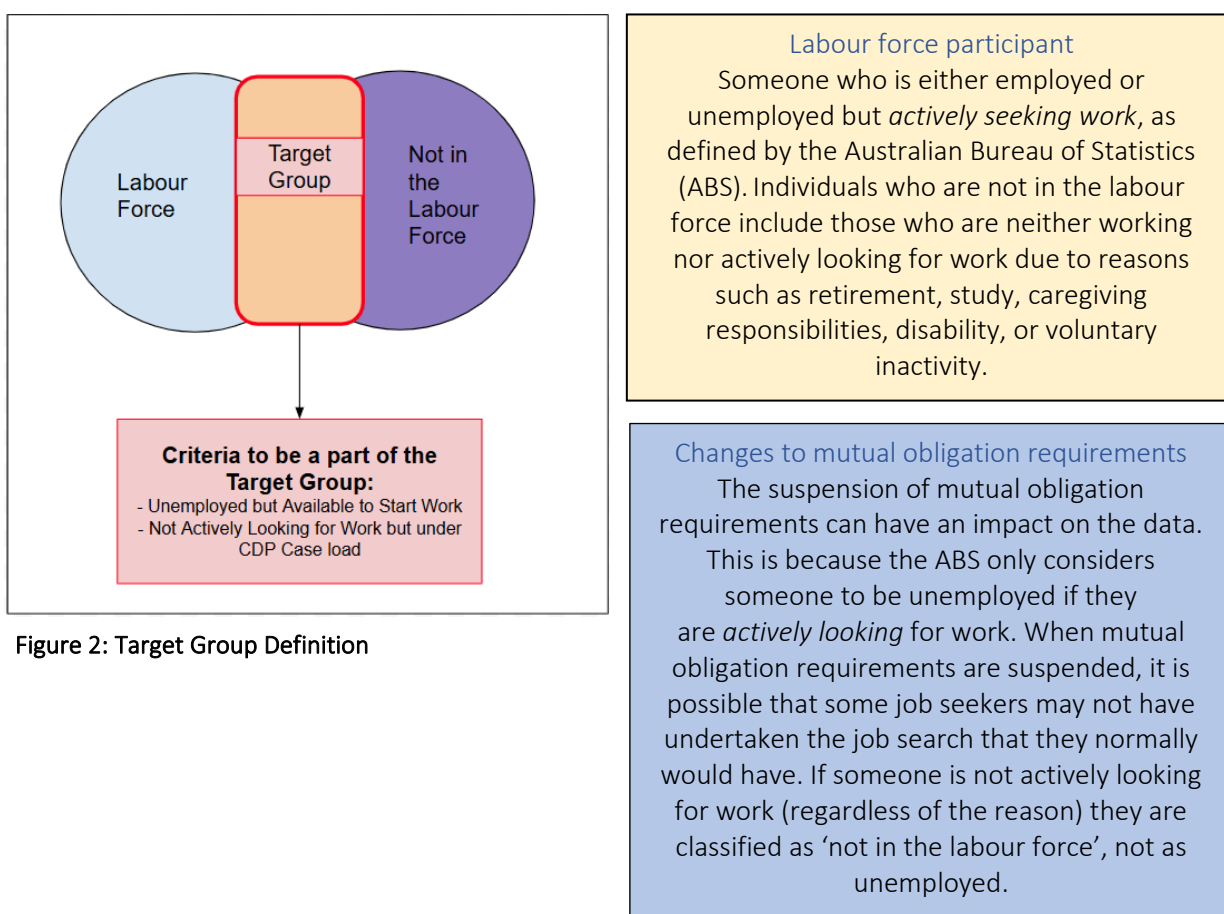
Labour Force

Target Group

Not in the Labour Force

**Criteria to be a part of the Target Group:**
- Unemployed but Available to Start Work
- Not Actively Looking for Work but under CDP Case load

Figure 2: Target Group Definition

Labour force participant
Someone who is either employed or unemployed but *actively seeking work*, as defined by the Australian Bureau of Statistics (ABS). Individuals who are not in the labour force include those who are neither working nor actively looking for work due to reasons such as retirement, study, caregiving responsibilities, disability, or voluntary inactivity.

Changes to mutual obligation requirements
The suspension of mutual obligation requirements can have an impact on the data. This is because the ABS only considers someone to be unemployed if they are *actively looking* for work. When mutual obligation requirements are suspended, it is possible that some job seekers may not have undertaken the job search that they normally would have. If someone is not actively looking for work (regardless of the reason) they are classified as 'not in the labour force', not as unemployed.